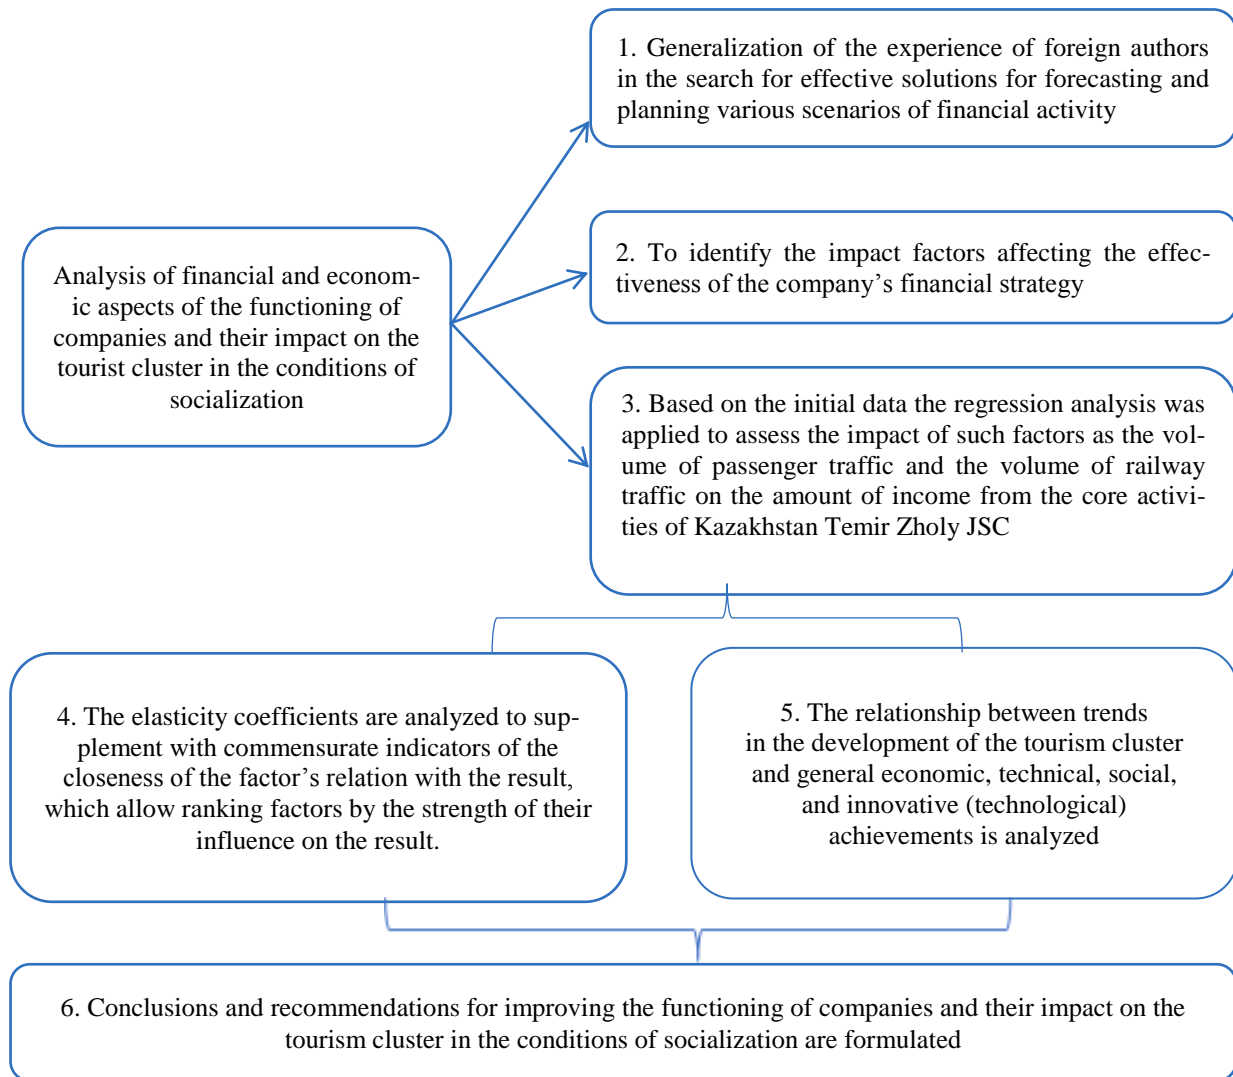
Analysis of financial and economic aspects of the functioning of companies and their impact on the tourist cluster in the conditions of socialization

1. Generalization of the experience of foreign authors in the search for effective solutions for forecasting and planning various scenarios of financial activity

2. To identify the impact factors affecting the effectiveness of the company's financial strategy

3. Based on the initial data the regression analysis was applied to assess the impact of such factors as the volume of passenger traffic and the volume of railway traffic on the amount of income from the core activities of Kazakhstan Temir Zholy JSC

4. The elasticity coefficients are analyzed to supplement with commensurate indicators of the closeness of the factor's relation with the result, which allow ranking factors by the strength of their influence on the result.

5. The relationship between trends in the development of the tourism cluster and general economic, technical, social, and innovative (technological) achievements is analyzed

6. Conclusions and recommendations for improving the functioning of companies and their impact on the tourism cluster in the conditions of socialization are formulated